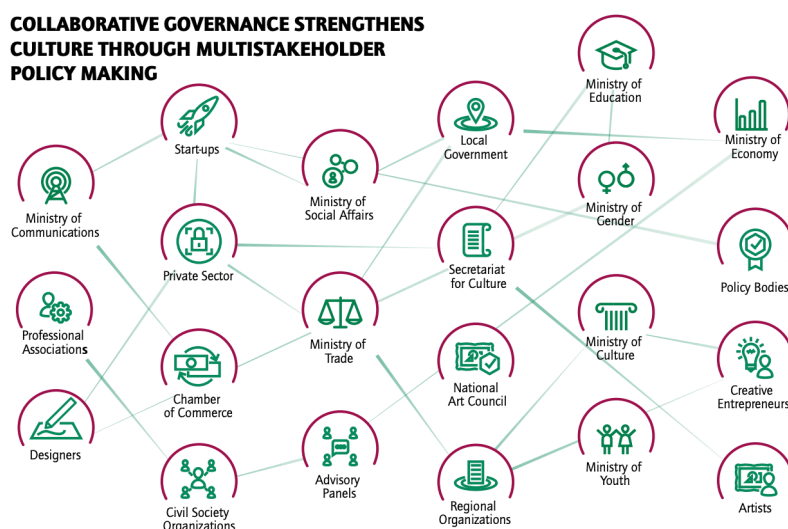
COLLABORATIVE GOVERNANCE STRENGTHENS CULTURE THROUGH MULTISTAKEHOLDER POLICY MAKING

Ministry of Education

Ministry of Economy

Start-ups

Local Government

Ministry of Social Affairs

Ministry of Communications

Ministry of Gender

Private Sector

Secretariat for Culture

Policy Bodies

Professional Associations

Ministry of Trade

Ministry of Culture

Chamber of Commerce

National Art Council

Creative Entrepreneurs

Designers

Advisory Panels

Ministry of Youth

Civil Society Organizations

Regional Organizations

Artists